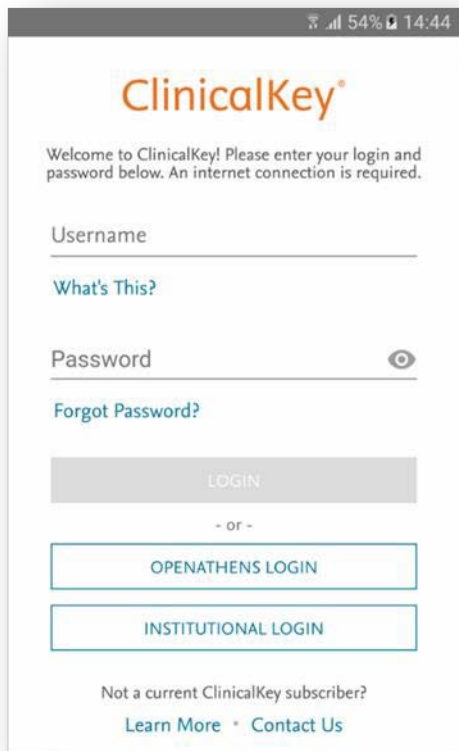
54% 14:44

ClinicalKey®

Welcome to ClinicalKey! Please enter your login and password below. An internet connection is required.

Username

What's This?

Password

Forgot Password?

LOGIN

- or -

OPENATHENS LOGIN

INSTITUTIONAL LOGIN

Not a current ClinicalKey subscriber?

Learn More • Contact Us